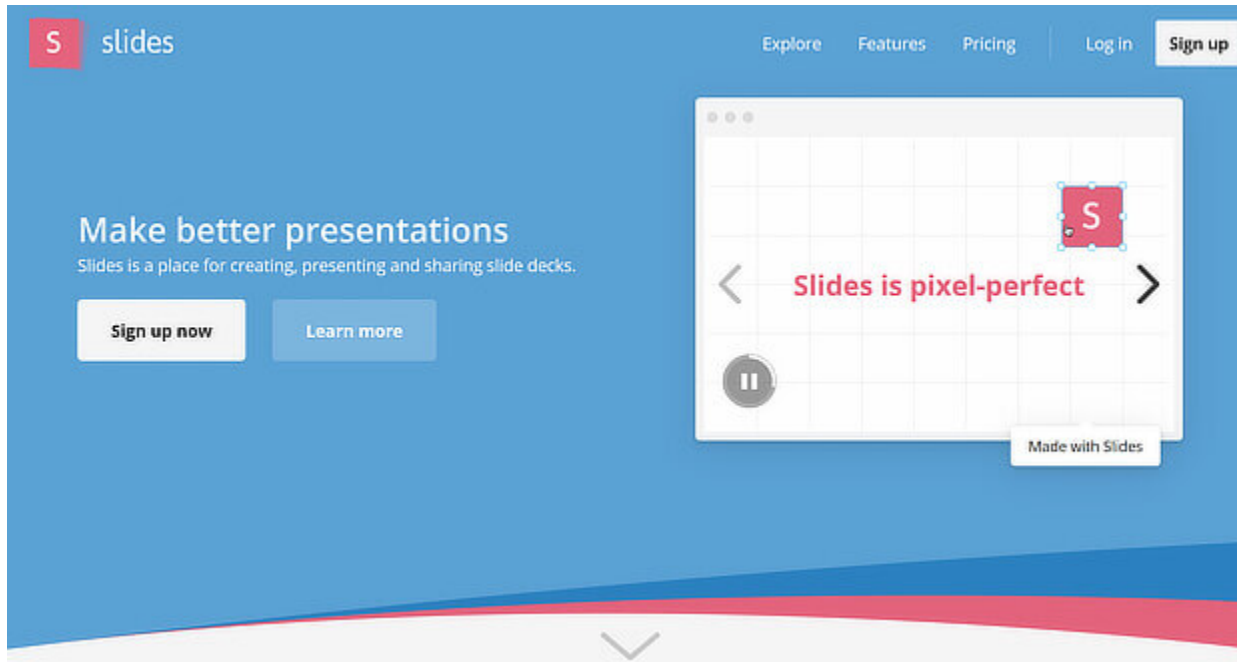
S slides

Explore Features Pricing Log in Sign up

Make better presentations

Slides is a place for creating, presenting and sharing slide decks.

Sign up now Learn more

S

Slides is pixel-perfect

Made with Slides